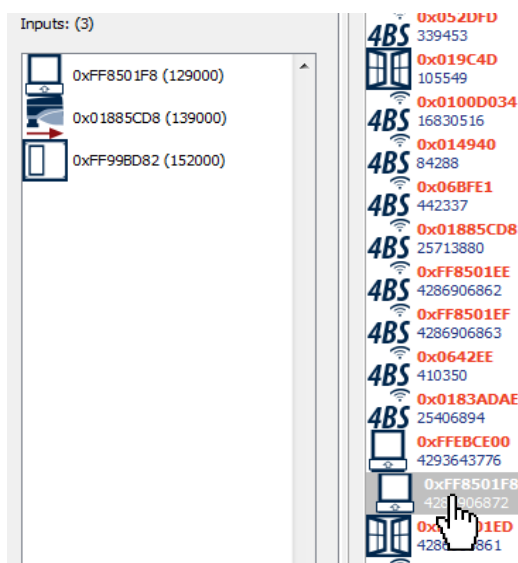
Inputs: (3)

0xFF8501F8 (129000)

0x01885CD8 (139000)

0xFF99BD82 (152000)

4BS 0x052DFD
339453

0x019C4D
105549

4BS 0x0100D034
16830516

4BS 0x014940
84288

4BS 0x06BFE1
442337

4BS 0x01885CD8
25713880

4BS 0xFF8501EE
4286906862

4BS 0xFF8501EF
4286906863

4BS 0x0642EE
410350

4BS 0x0183ADAE
25406894

0xFFEBCE00
4293643776

0xFF8501F8
428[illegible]906872

0x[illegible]01ED
428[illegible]861